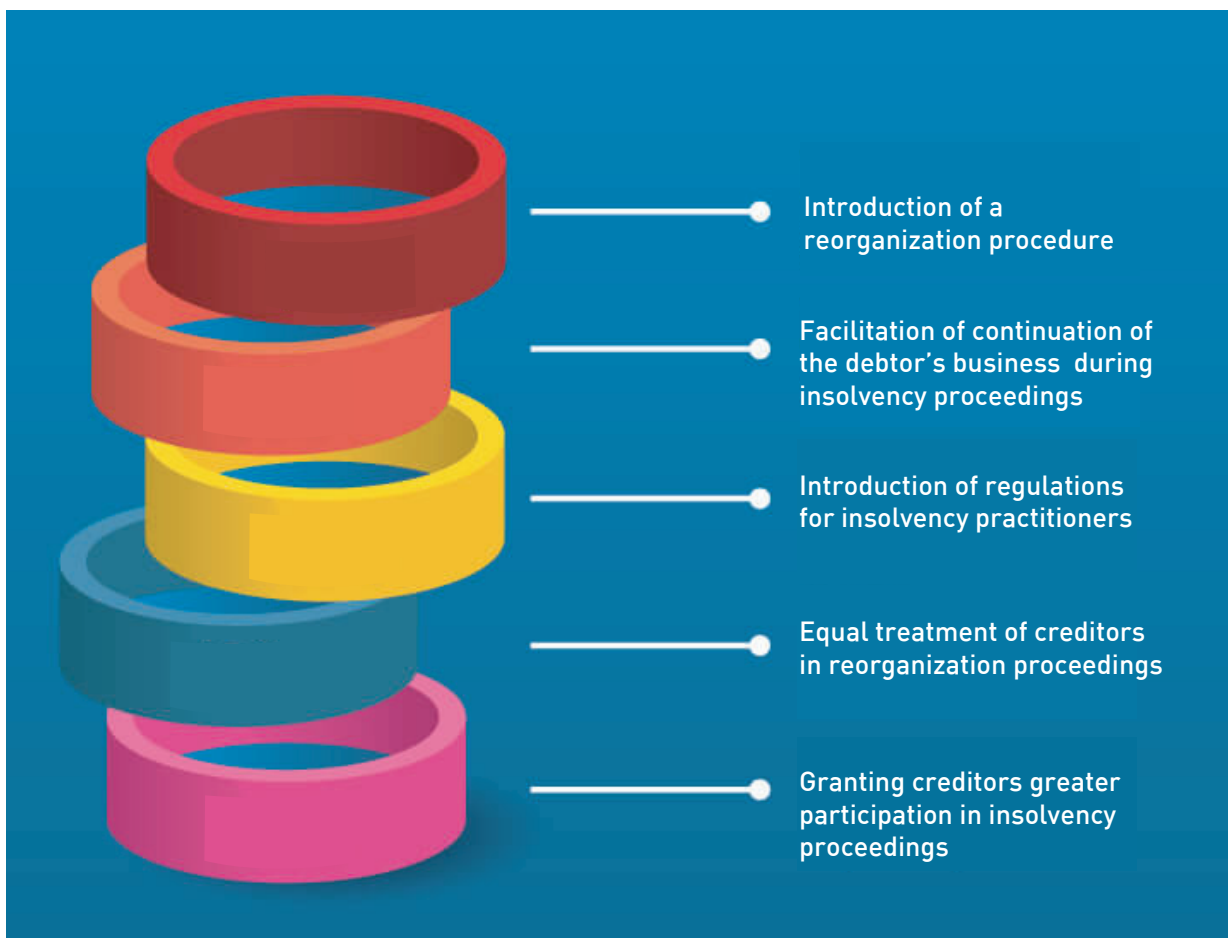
Introduction of a reorganization procedure

Facilitation of continuation of the debtor’s business during insolvency proceedings

Introduction of regulations for insolvency practitioners

Equal treatment of creditors in reorganization proceedings

Granting creditors greater participation in insolvency proceedings